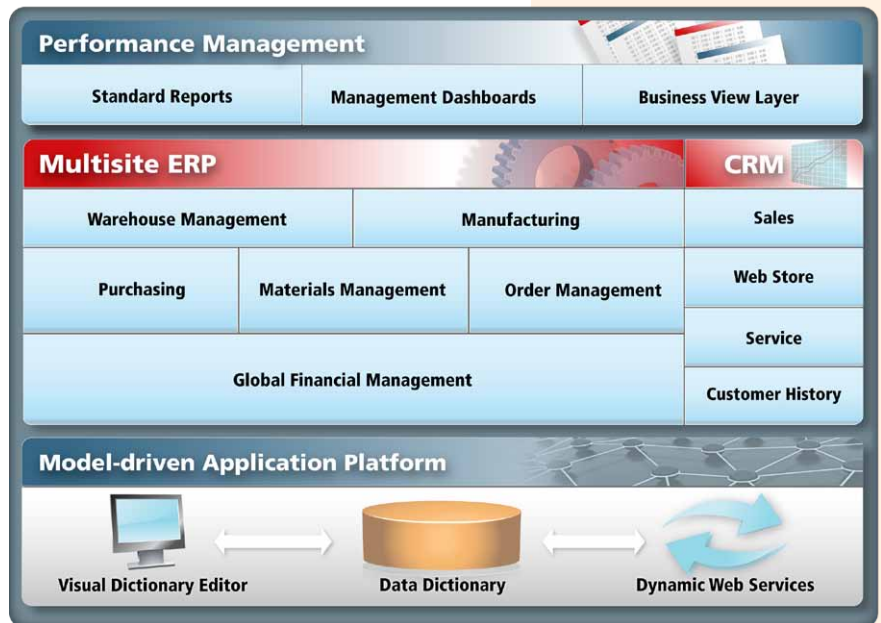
Performance Management

Standard Reports

Management Dashboards

Business View Layer

Multisite ERP

CRM

Warehouse Management

Manufacturing

Sales

Purchasing

Materials Management

Order Management

Web Store

Service

Global Financial Management

Customer History

Model-driven Application Platform

Visual Dictionary Editor

Data Dictionary

Dynamic Web Services